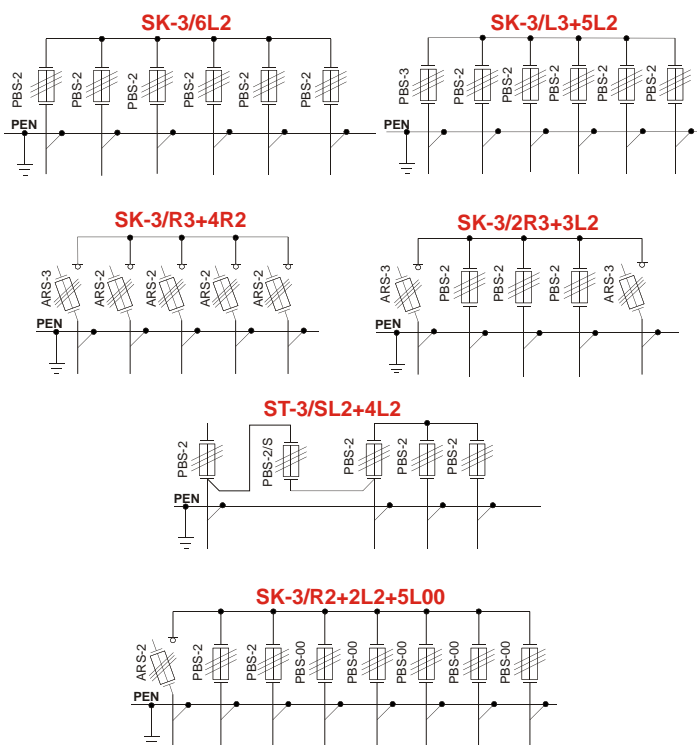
SK-3/6L2

PBS-2 PBS-2 PBS-2 PBS-2 PBS-2 PBS-2

PEN

SK-3/L3+5L2

PBS-3 PBS-2 PBS-2 PBS-2 PBS-2 PBS-2

PEN

SK-3/R3+4R2

ARS-3 ARS-2 ARS-2 ARS-2 ARS-2

PEN

SK-3/2R3+3L2

ARS-3 PBS-2 PBS-2 PBS-2 ARS-3

PEN

ST-3/SL2+4L2

PBS-2 PBS-2/S PBS-2 PBS-2 PBS-2

PEN

SK-3/R2+2L2+5L00

ARS-2 PBS-2 PBS-2 PBS-00 PBS-00 PBS-00 PBS-00 PBS-00

PEN